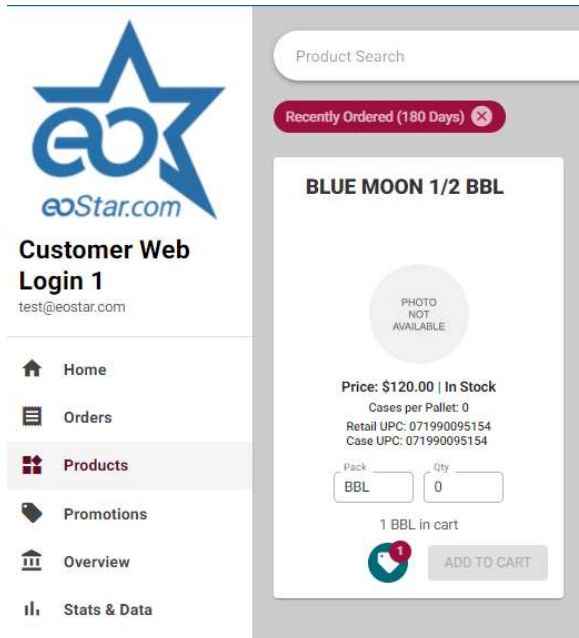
eo

eoStar.com

Customer Web Login 1

test@eostar.com

Home

Orders

Products

Promotions

Overview

Stats & Data

Product Search

Recently Ordered (180 Days)

BLUE MOON 1/2 BBL

PHOTO NOT AVAILABLE

Price: $120.00 | In Stock

Cases per Pallet: 0

Retail UPC: 071990095154

Case UPC: 071990095154

Pack
BBL

Qty
0

1 BBL in cart

1

ADD TO CART